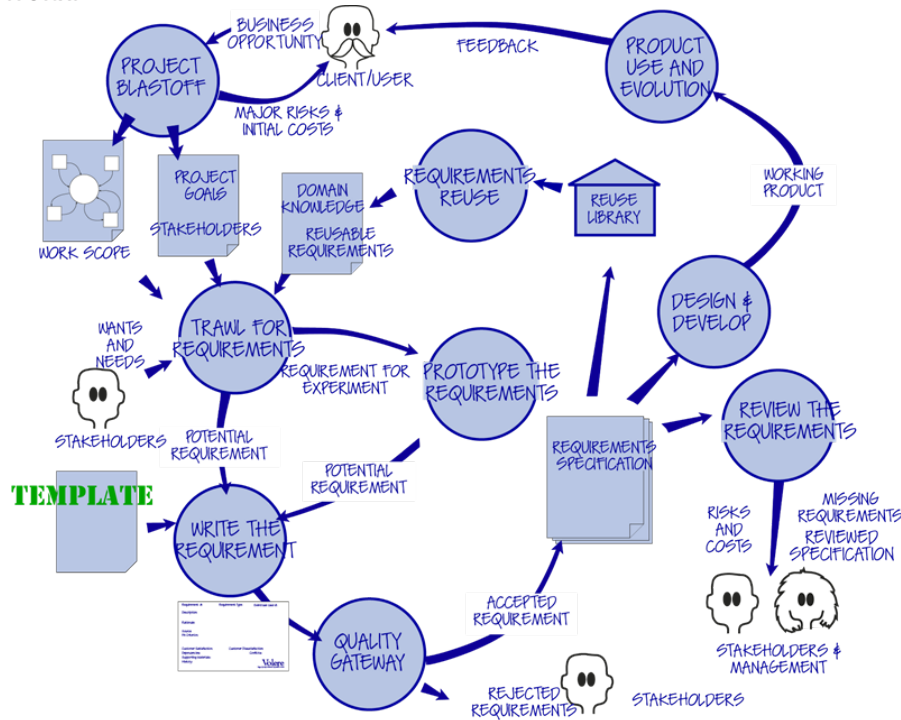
BUSINESS OPPORTUNITY

CLIENT/USER

FEEDBACK

PRODUCT USE AND EVOLUTION

PROJECT BLASTOFF

MAJOR RISKS & INITIAL COSTS

PROJECT GOALS

STAKEHOLDERS

WORK SCOPE

DOMAIN KNOWLEDGE

REUSABLE REQUIREMENTS

REQUIREMENTS REUSE

REUSE LIBRARY

WORKING PRODUCT

DESIGN & DEVELOP

WANTS AND NEEDS

TRAWL FOR REQUIREMENTS

REQUIREMENT FOR EXPERIMENT

PROTOTYPE THE REQUIREMENTS

STAKEHOLDERS

POTENTIAL REQUIREMENT

REQUIREMENTS SPECIFICATION

REVIEW THE REQUIREMENTS

POTENTIAL REQUIREMENT

TEMPLATE

WRITE THE REQUIREMENT

RISKS AND COSTS

MISSING REQUIREMENTS

REVIEWED SPECIFICATION

ACCEPTED REQUIREMENT

QUALITY GATEWAY

STAKEHOLDERS & MANAGEMENT

REJECTED REQUIREMENTS

STAKEHOLDERS

Volere